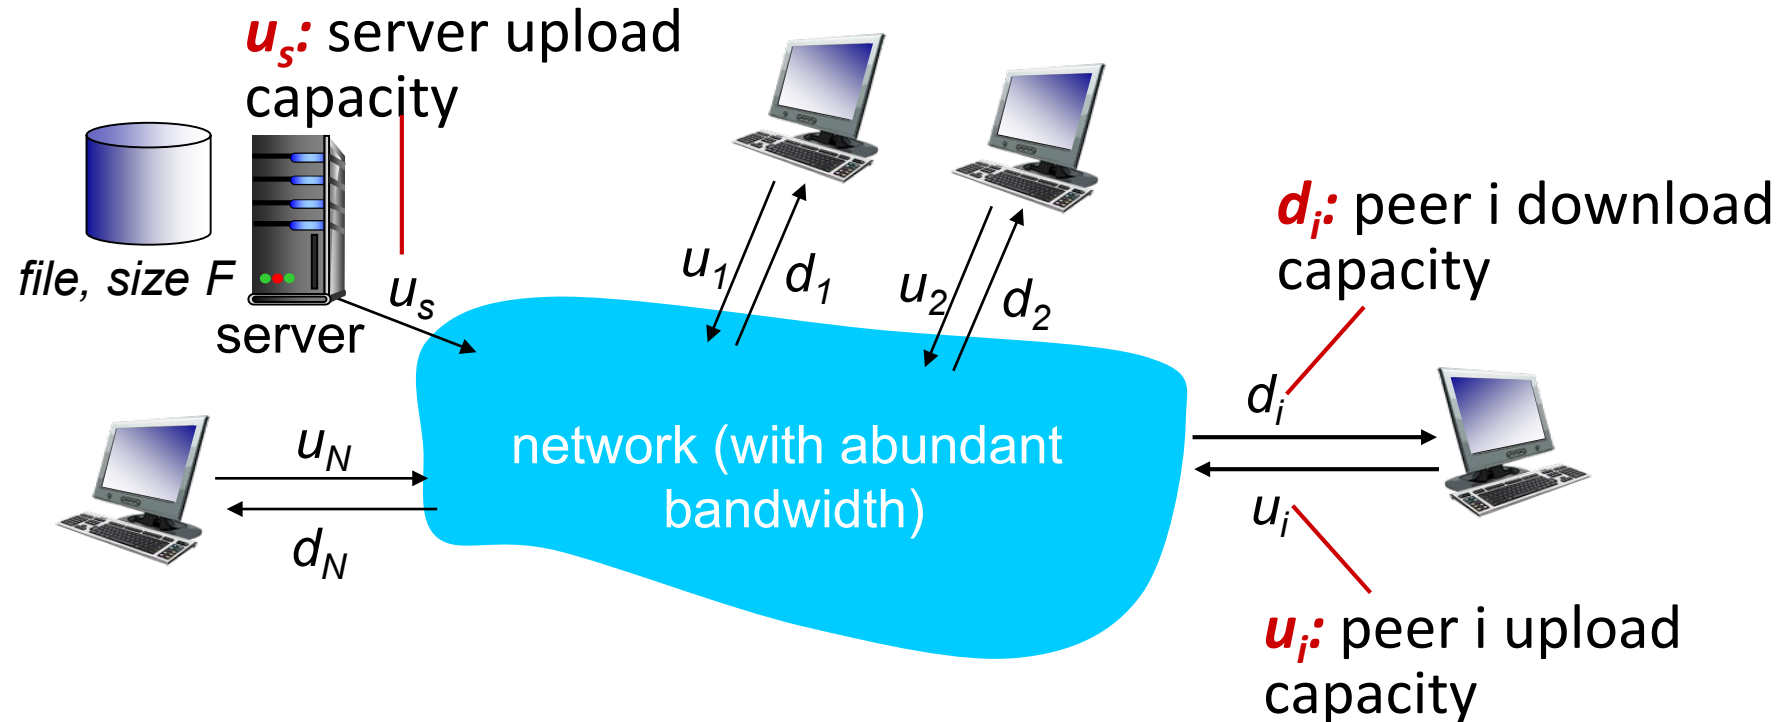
$u_s$: server upload capacity

file, size $F$

server

$u_s$

$u_1$ $d_1$

$u_2$ $d_2$

$d_i$: peer i download capacity

$d_i$

network (with abundant bandwidth)

$u_N$

$d_N$

$u_i$

$u_i$: peer i upload capacity